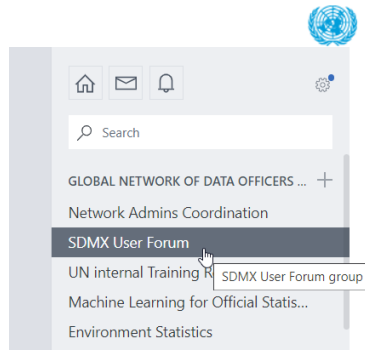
Search

GLOBAL NETWORK OF DATA OFFICERS ... +

Network Admins Coordination

SDMX User Forum

UN internal Training R

SDMX User Forum group

Machine Learning for Official Statis...

Environment Statistics